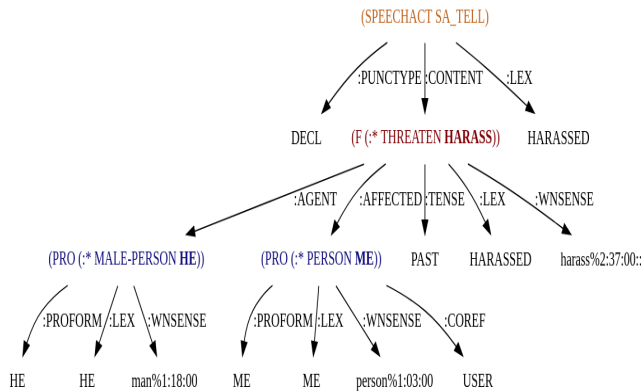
(SPEECHACT SA_TELL)

:PUNCTYPE :CONTENT :LEX

DECL (F (:* THREATEN **HARASS**)) HARASSED

:AGENT :AFFECTED :TENSE :LEX :WNSENSE

(PRO (:* MALE-PERSON **HE**)) (PRO (:* PERSON **ME**)) PAST HARASSED harass%2:37:00::

:PROFORM :LEX :WNSENSE :PROFORM :LEX :WNSENSE :COREF

HE HE man%1:18:00 ME ME person%1:03:00 USER